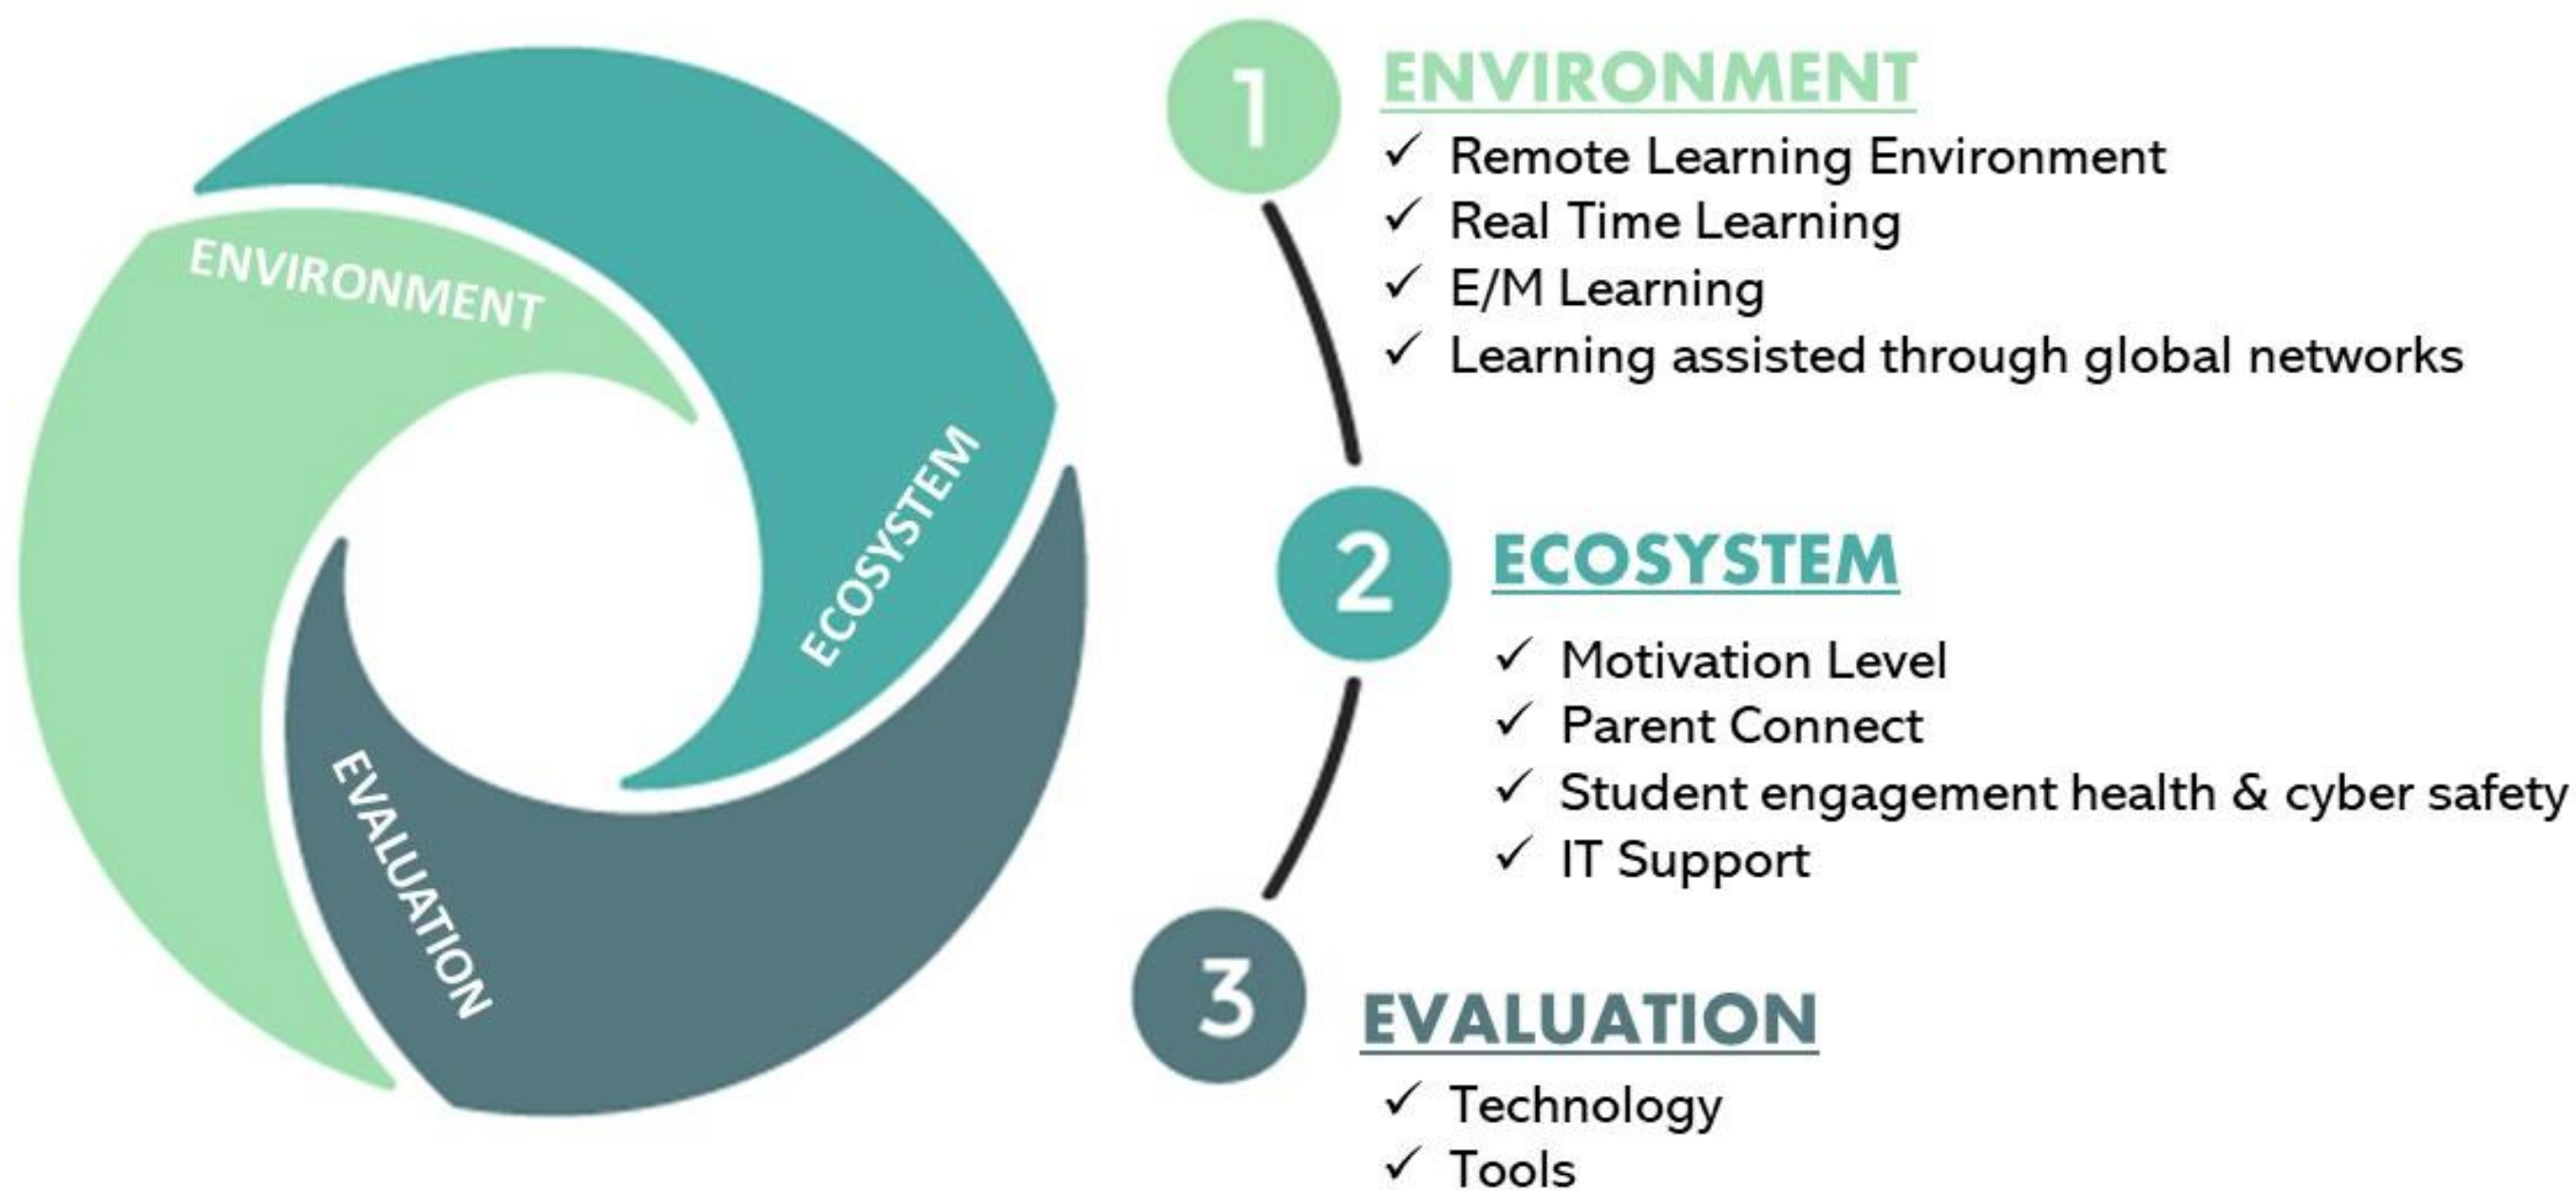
ENVIRONMENT

ECOSYSTEM

EVALUATION

1 ENVIRONMENT

✓ Remote Learning Environment
✓ Real Time Learning
✓ E/M Learning
✓ Learning assisted through global networks

2 ECOSYSTEM

✓ Motivation Level
✓ Parent Connect
✓ Student engagement health & cyber safety
✓ IT Support

3 EVALUATION

✓ Technology
✓ Tools